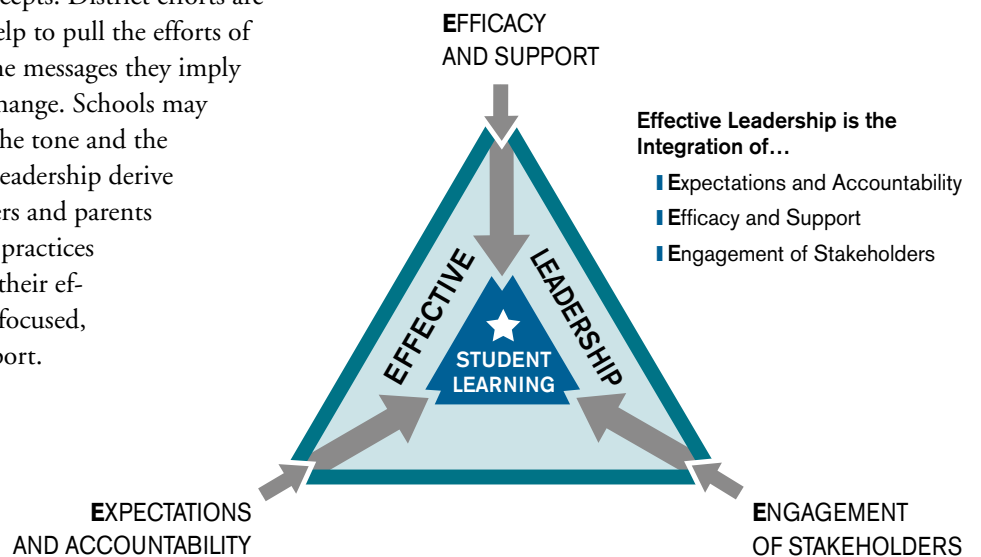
cepts. District efforts are
elp to pull the efforts of
he messages they imply
hange. Schools may
he tone and the
eadership derive
ers and parents
practices
their ef-
focused,
port.

EFFICACY
AND SUPPORT

Effective Leadership is the Integration of…

Expectations and Accountability
Efficacy and Support
Engagement of Stakeholders

EFFECTIVE LEADERSHIP

STUDENT LEARNING

EXPECTATIONS
AND ACCOUNTABILITY

ENGAGEMENT
OF STAKEHOLDERS